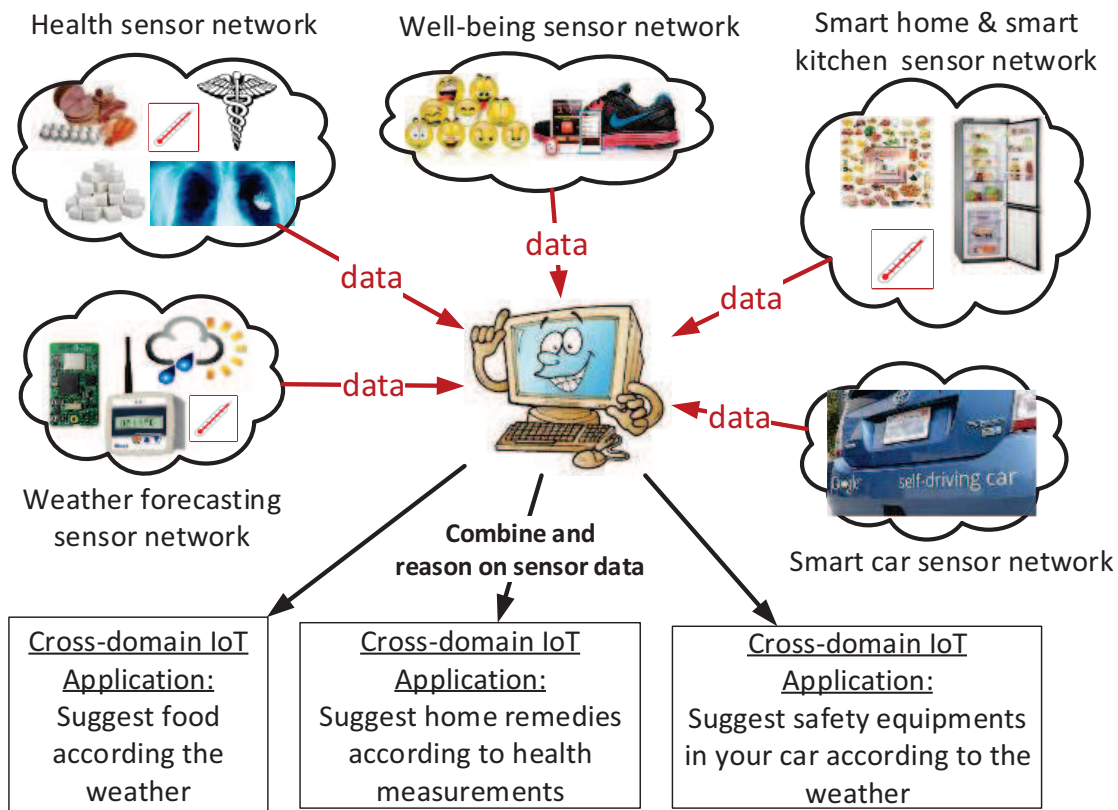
Health sensor network

Well-being sensor network

Smart home & smart kitchen sensor network

data

data

data

Weather forecasting sensor network

data

data

self-driving car

Smart car sensor network

Combine and reason on sensor data

Cross-domain IoT Application: Suggest food according the weather

Cross-domain IoT Application: Suggest home remedies according to health measurements

Cross-domain IoT Application: Suggest safety equipments in your car according to the weather